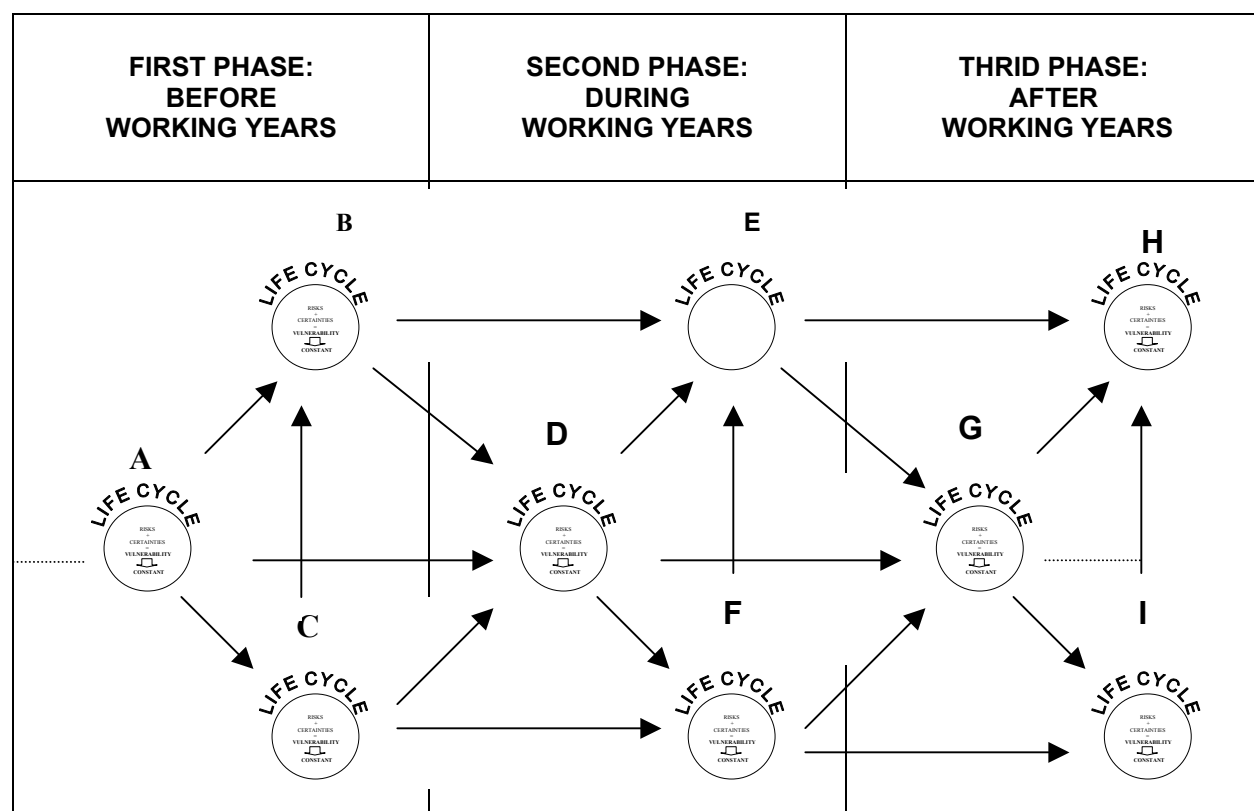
| FIRST PHASE: BEFORE WORKING YEARS | SECOND PHASE: DURING WORKING YEARS | THRID PHASE: AFTER WORKING YEARS |
|---|---|---|

B

LIFE CYCLE

RISKS
+
CERTAINTIES
=
VULNERABILITY
CONSTANT

E

LIFE CYCLE

H

LIFE CYCLE

RISKS
+
CERTAINTIES
=
VULNERABILITY
CONSTANT

A

LIFE CYCLE

RISKS
+
CERTAINTIES
=
VULNERABILITY
CONSTANT

D

LIFE CYCLE

RISKS
+
CERTAINTIES
=
VULNERABILITY
CONSTANT

G

LIFE CYCLE

RISKS
+
CERTAINTIES
=
VULNERABILITY
CONSTANT

C

LIFE CYCLE

RISKS
+
CERTAINTIES
=
VULNERABILITY
CONSTANT

F

LIFE CYCLE

RISKS
+
CERTAINTIES
=
VULNERABILITY
CONSTANT

I

LIFE CYCLE

RISKS
+
CERTAINTIES
=
VULNERABILITY
CONSTANT